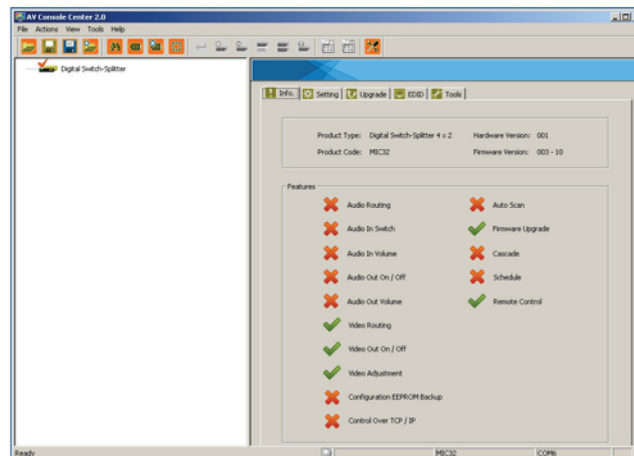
AV Console Center 2.0

File Actions View Tools Help

Digital Switch-Splitter

Info. Setting Upgrade EDID Tools

Product Type: Digital Switch-Splitter 4 x 2
Hardware Version: 001
Product Code: MIC32
Firmware Version: 003 - 10

Features

Audio Routing
Auto Scan
Audio In Switch
Firmware Upgrade
Audio In Volume
Cascade
Audio Out On / Off
Schedule
Audio Out Volume
Remote Control
Video Routing
Video Out On / Off
Video Adjustment
Configuration EEPROM Backup
Control Over TCP / IP

Ready MIC32 COM6